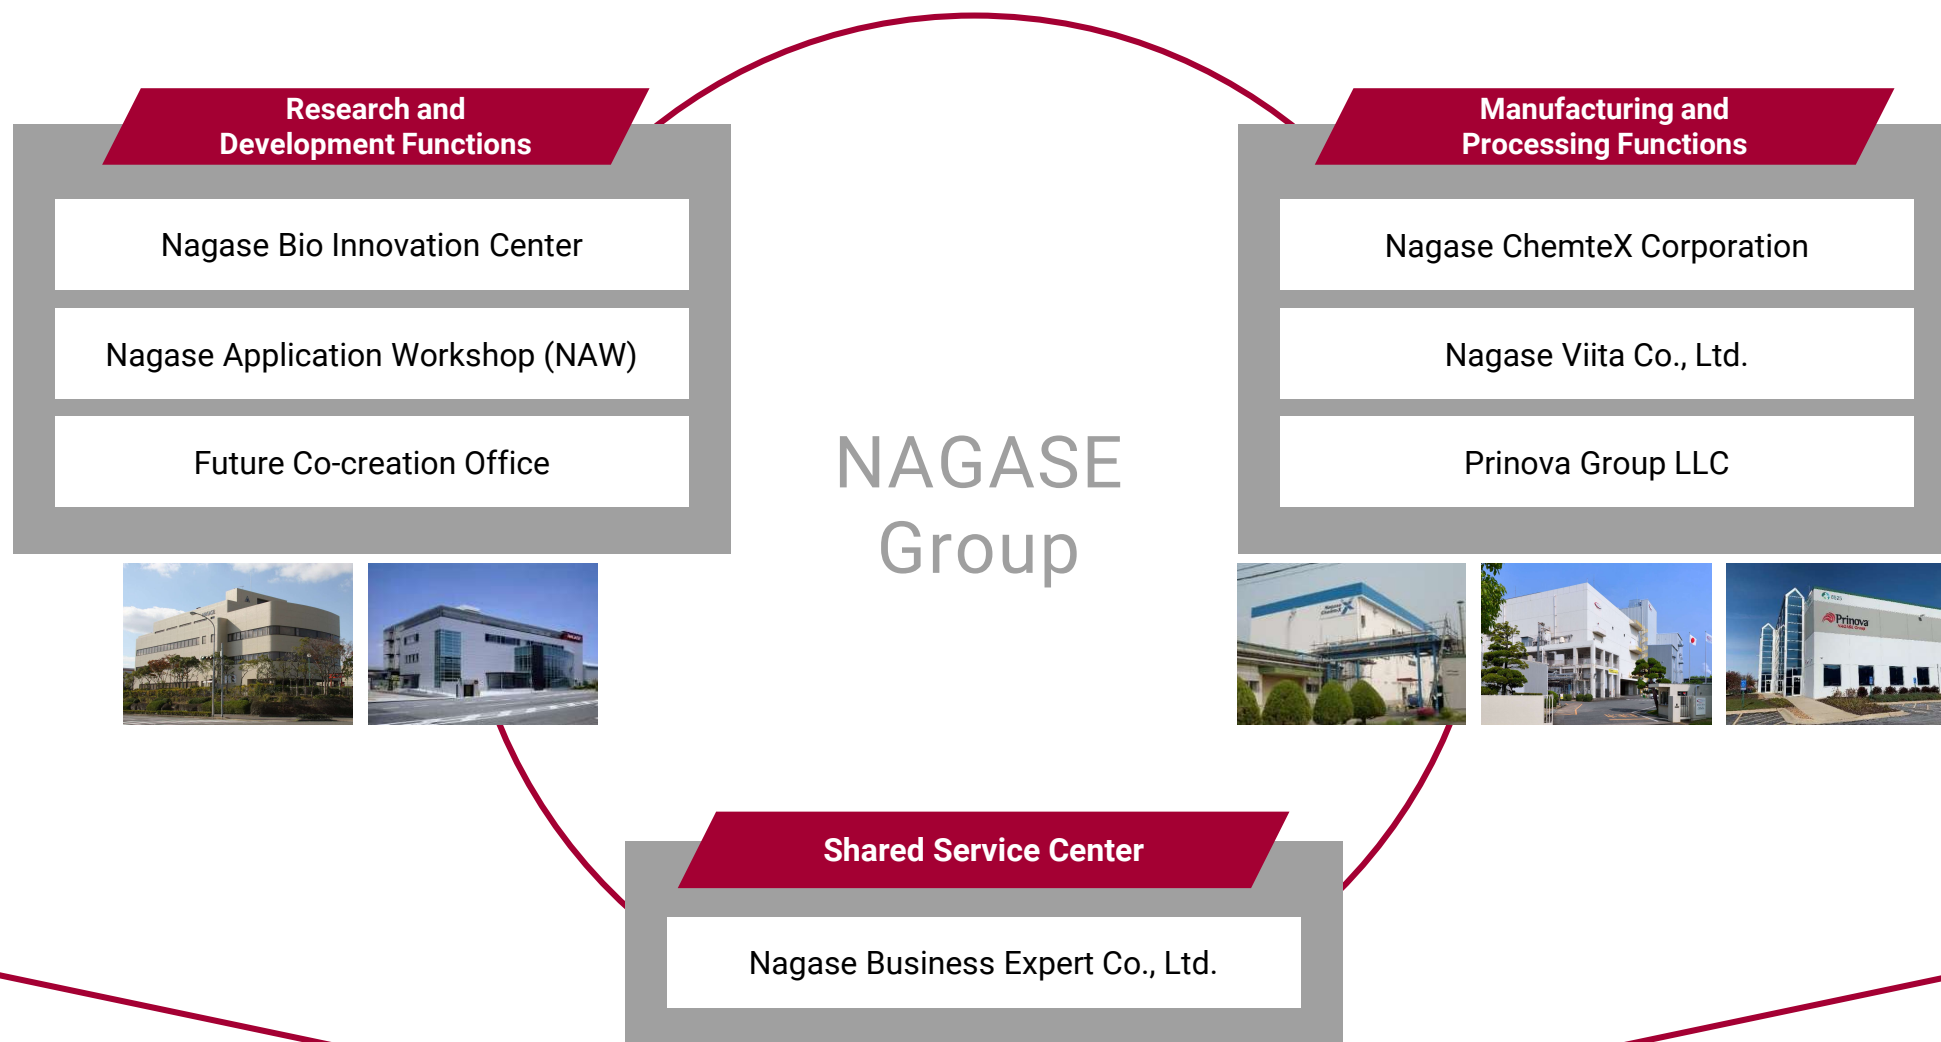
Research and Development Functions

Nagase Bio Innovation Center

Nagase Application Workshop (NAW)

Future Co-creation Office

NAGASE Group

Manufacturing and Processing Functions

Nagase ChemteX Corporation

Nagase Viita Co., Ltd.

Prinova Group LLC

Shared Service Center

Nagase Business Expert Co., Ltd.